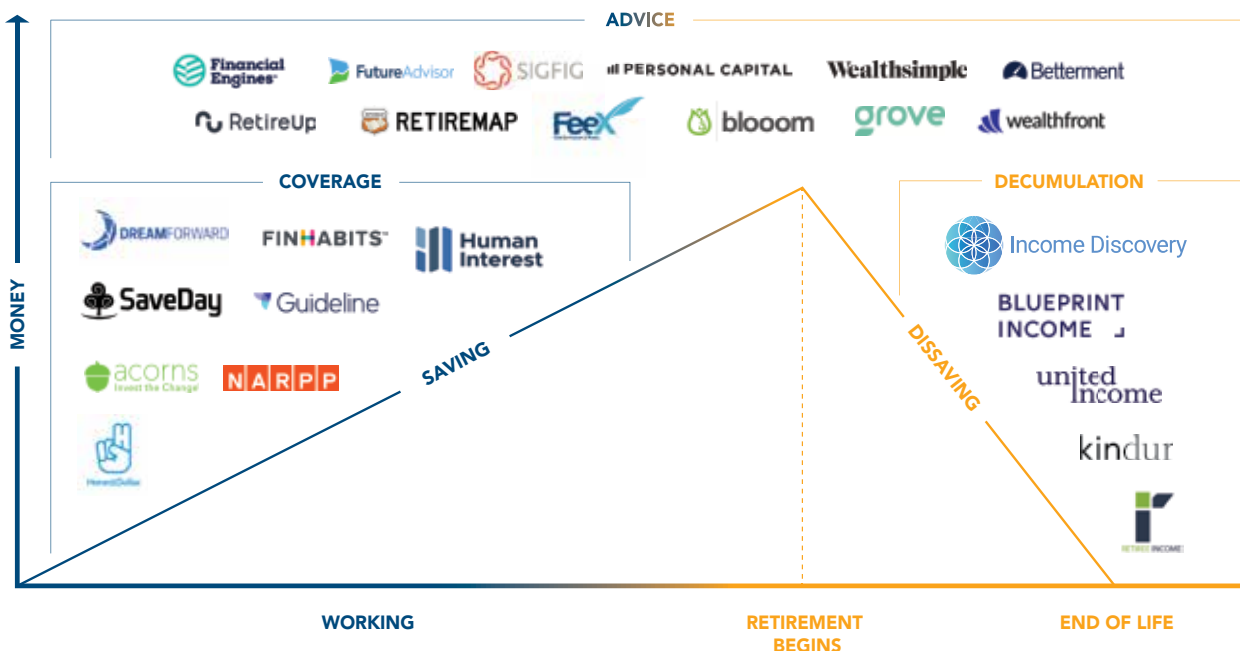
ADVICE

Financial Engines
FutureAdvisor
SIGFIG
PERSONAL CAPITAL
Wealthsimple
Betterment
RetireUp
RETIREMAP
FeeX
blooom
grove
wealthfront

COVERAGE

DREAMFORWARD
FINHABITS
Human Interest
SaveDay
Guideline
acorns
Invest the Change
NARPP
HonestDollar

DECUMULATION

Income Discovery
BLUEPRINT INCOME
united income
kindur
RETIREE INCOME

MONEY

SAVING

DISSAVING

WORKING

RETIREMENT BEGINS

END OF LIFE